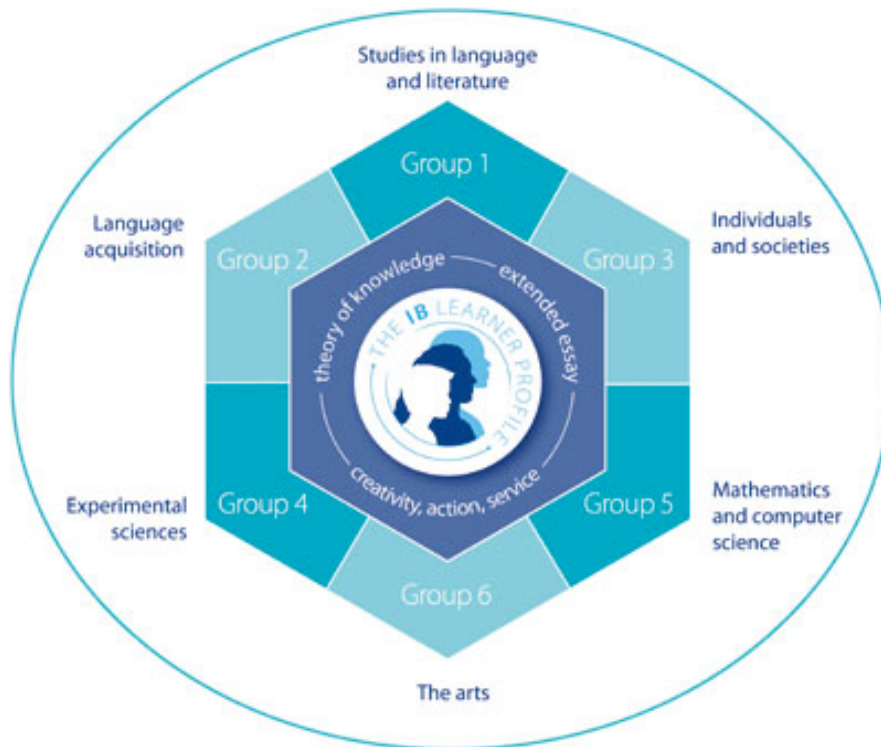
Studies in language and literature

Group 1

Language acquisition

Group 2

Individuals and societies

Group 3

theory of knowledge

extended essay

THE IB LEARNER PROFILE

creativity, action, service

Experimental sciences

Group 4

Group 5

Mathematics and computer science

Group 6

The arts